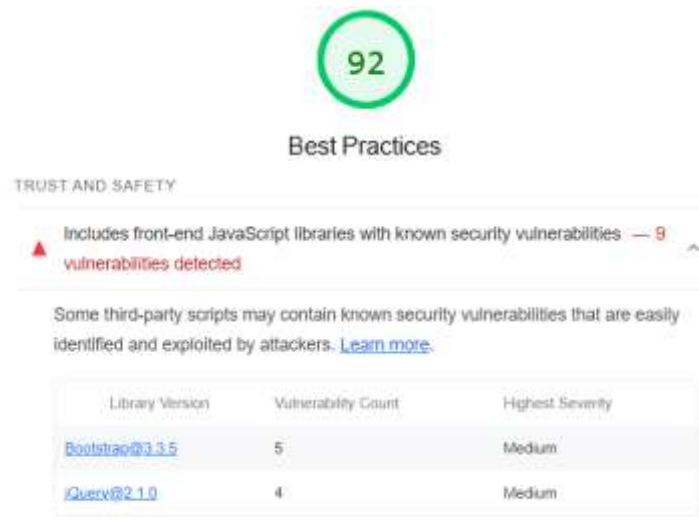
92

Best Practices

TRUST AND SAFETY

Includes front-end JavaScript libraries with known security vulnerabilities — 9 vulnerabilities detected

Some third-party scripts may contain known security vulnerabilities that are easily identified and exploited by attackers. Learn more.

| Library Version | Vulnerability Count | Highest Severity |
|---|---|---|
| Bootstrap@3.3.5 | 5 | Medium |
| jQuery@2.1.0 | 4 | Medium |